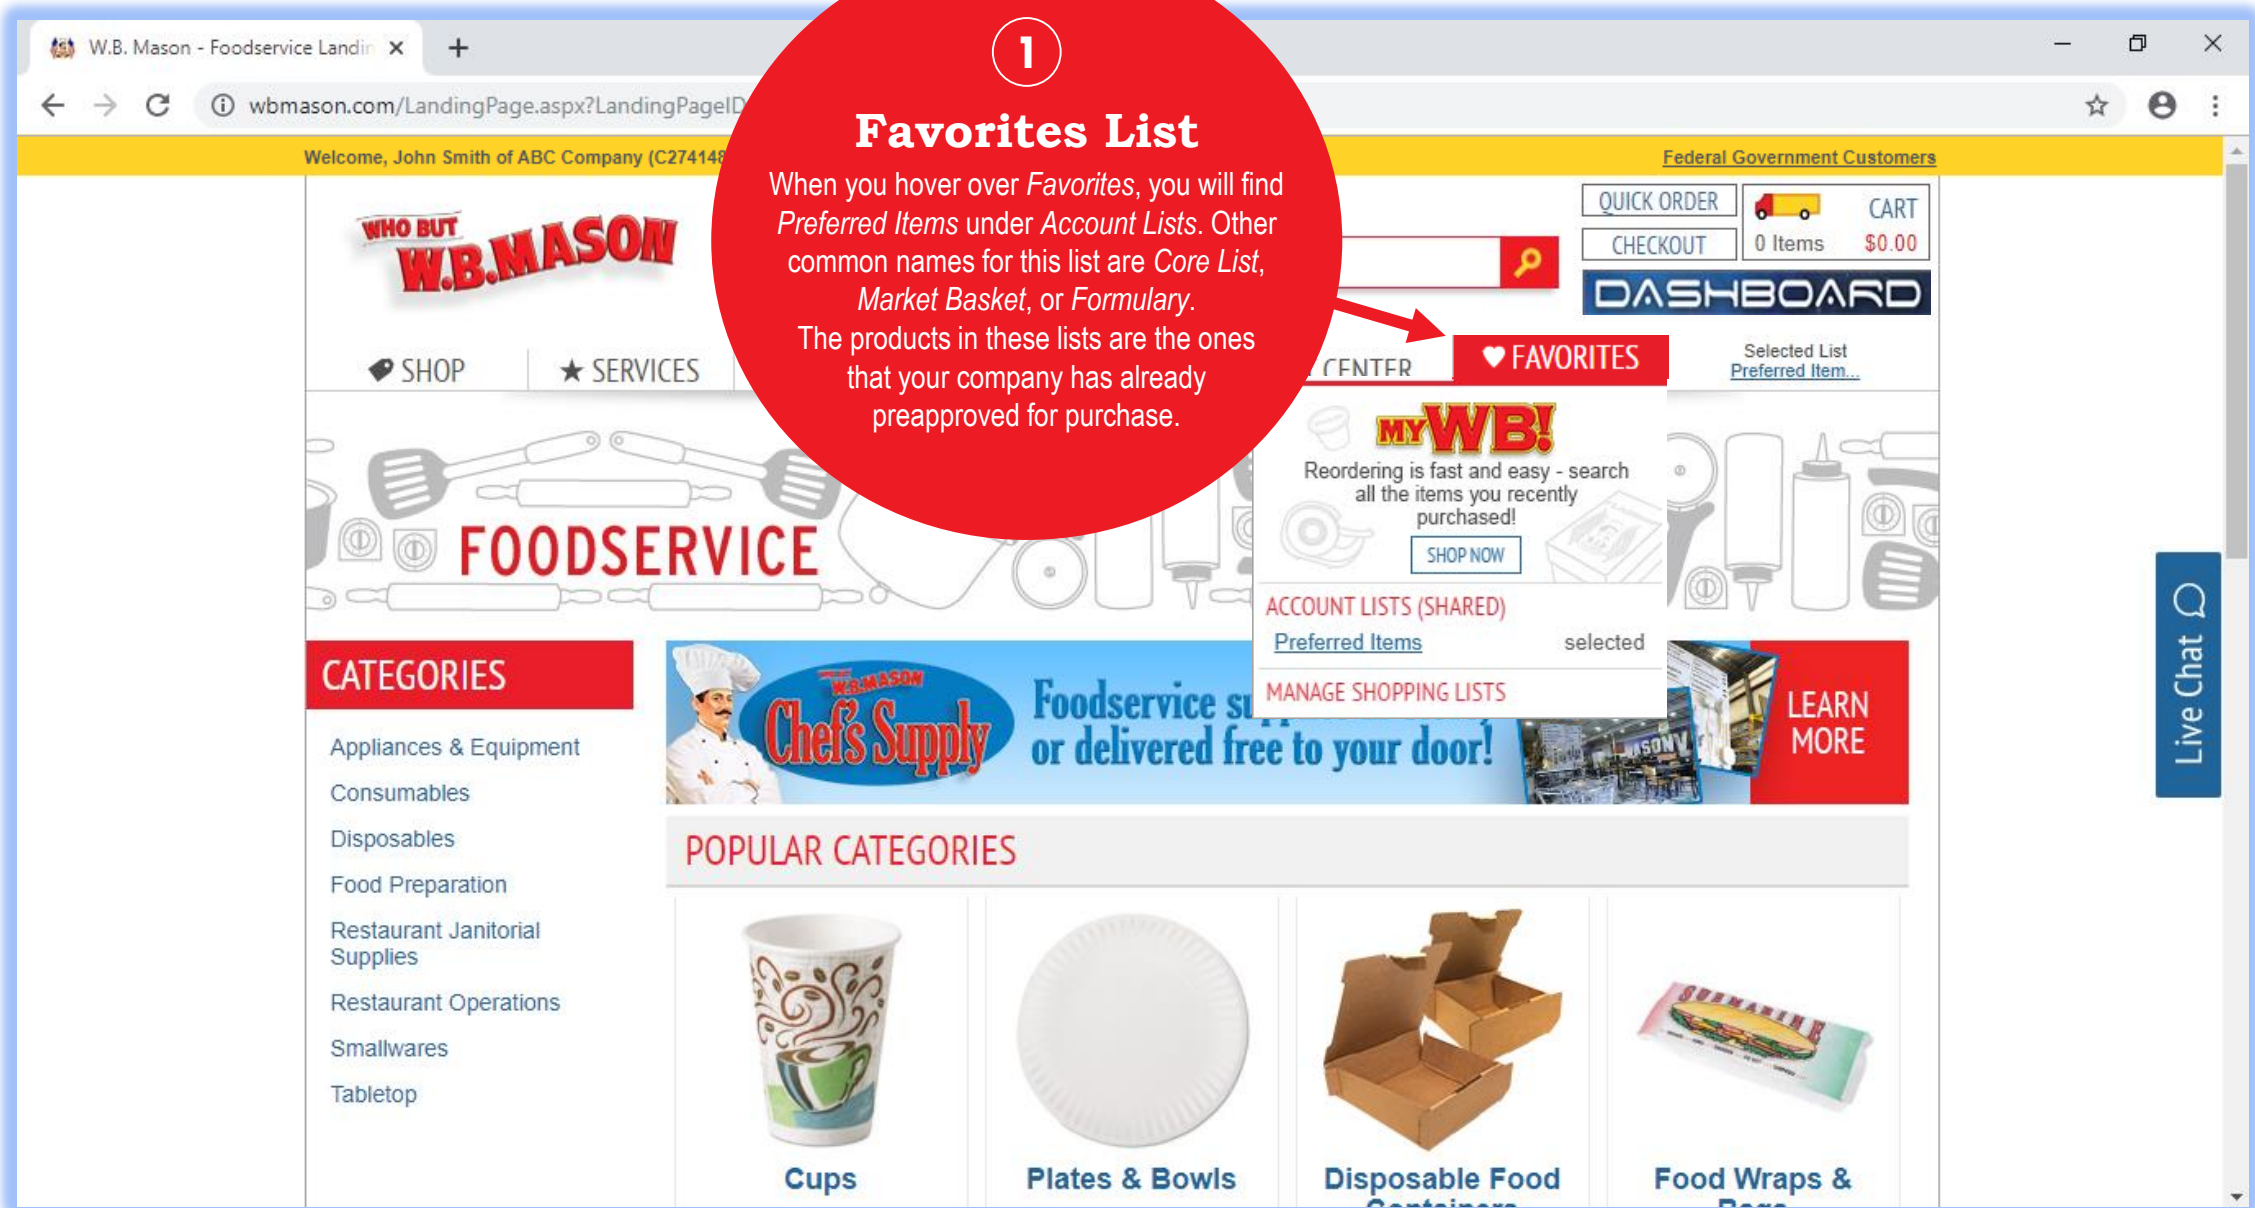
W.B. Mason - Foodservice Landin ×

wbmason.com/LandingPage.aspx?LandingPageID

Welcome, John Smith of ABC Company (C274148

Federal Government Customers

1

Favorites List

When you hover over *Favorites*, you will find *Preferred Items* under *Account Lists*. Other common names for this list are *Core List*, *Market Basket*, or *Formulary*.
The products in these lists are the ones that your company has already preapproved for purchase.

WHO BUT W.B.MASON

QUICK ORDER
CHECKOUT
CART
0 Items $0.00
DASHBOARD

SHOP ★ SERVICES CENTER ♥ FAVORITES
Selected List
Preferred Item...

MY WB!
Reordering is fast and easy - search all the items you recently purchased!
SHOP NOW
ACCOUNT LISTS (SHARED)
Preferred Items selected
MANAGE SHOPPING LISTS

FOODSERVICE

CATEGORIES
Appliances & Equipment
Consumables
Disposables
Food Preparation
Restaurant Janitorial Supplies
Restaurant Operations
Smallwares
Tabletop

W.B.MASON Chef's Supply Foodservice s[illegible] or delivered free to your door!
LEARN MORE

POPULAR CATEGORIES

Cups
Plates & Bowls
Disposable Food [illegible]
Food Wraps & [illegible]

Live Chat